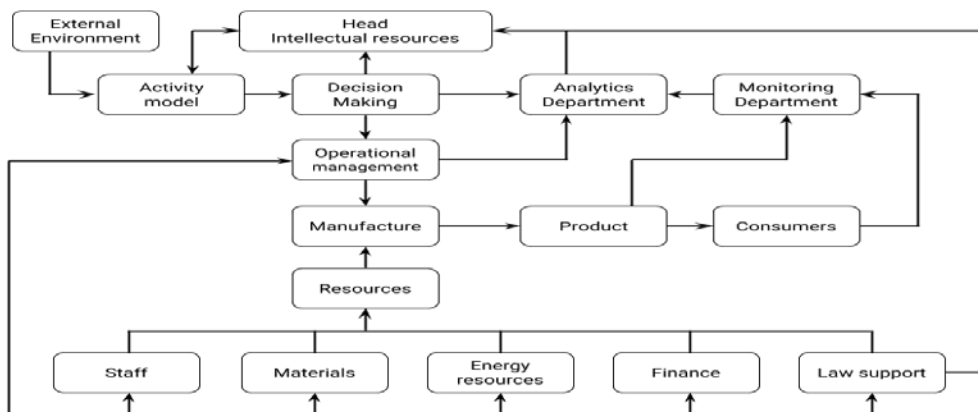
External Environment

Head
Intellectual resources

Activity model

Decision Making

Analytics Department

Monitoring Department

Operational management

Manufacture

Product

Consumers

Resources

Staff

Materials

Energy resources

Finance

Law support